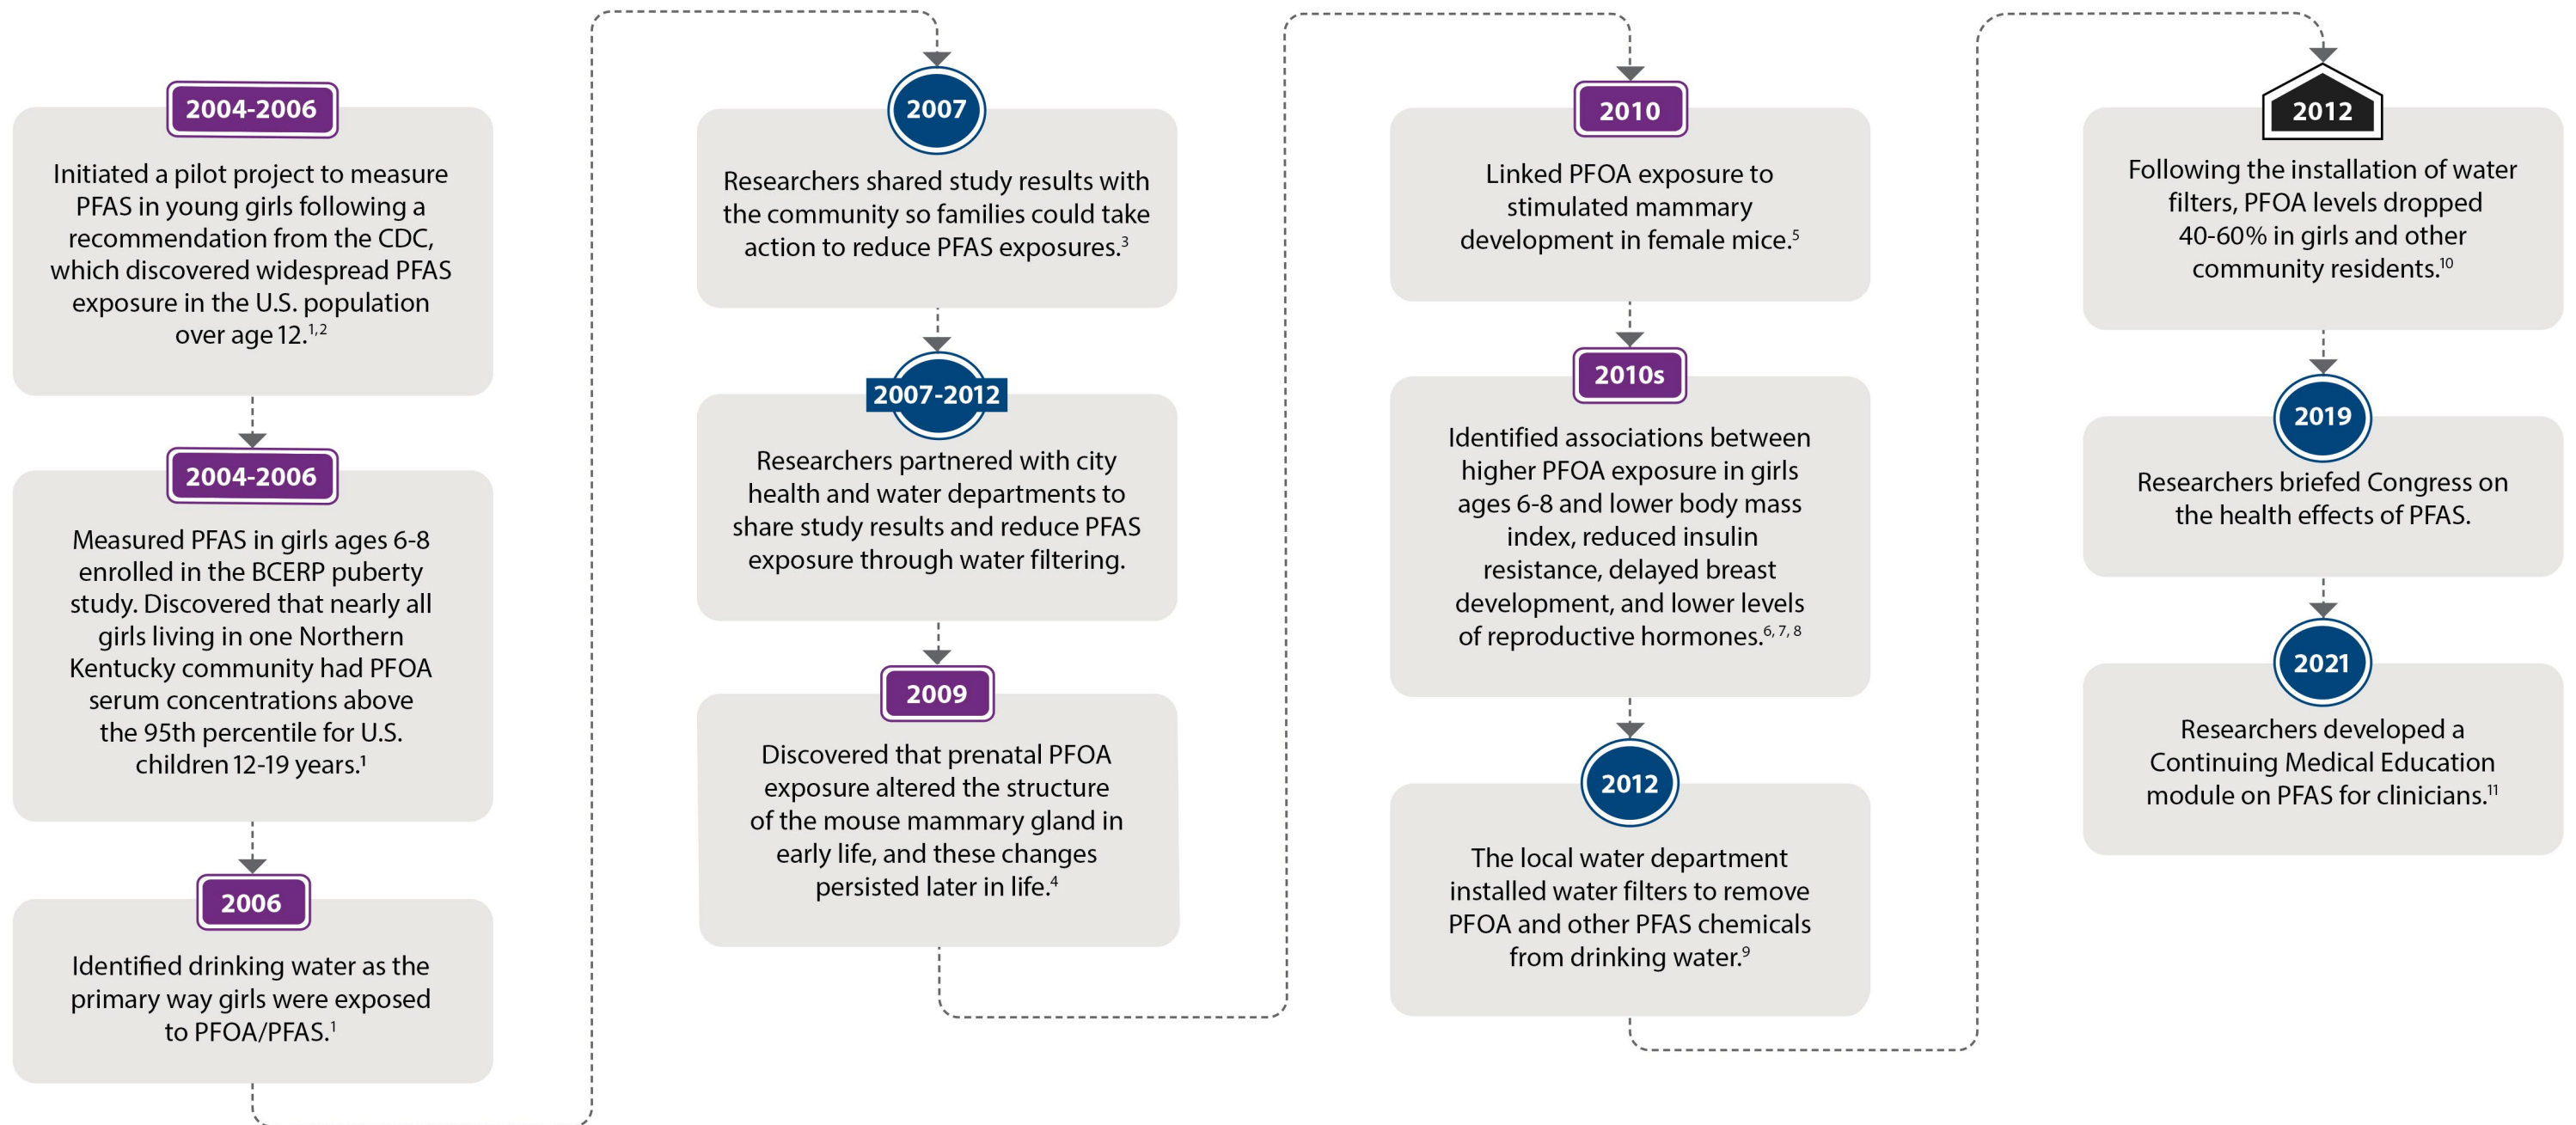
2004-2006

Initiated a pilot project to measure PFAS in young girls following a recommendation from the CDC, which discovered widespread PFAS exposure in the U.S. population over age 12.$^{1,2}$

2004-2006

Measured PFAS in girls ages 6-8 enrolled in the BCERP puberty study. Discovered that nearly all girls living in one Northern Kentucky community had PFOA serum concentrations above the 95th percentile for U.S. children 12-19 years.$^{1}$

2006

Identified drinking water as the primary way girls were exposed to PFOA/PFAS.$^{1}$

2007

Researchers shared study results with the community so families could take action to reduce PFAS exposures.$^{3}$

2007-2012

Researchers partnered with city health and water departments to share study results and reduce PFAS exposure through water filtering.

2009

Discovered that prenatal PFOA exposure altered the structure of the mouse mammary gland in early life, and these changes persisted later in life.$^{4}$

2010

Linked PFOA exposure to stimulated mammary development in female mice.$^{5}$

2010s

Identified associations between higher PFOA exposure in girls ages 6-8 and lower body mass index, reduced insulin resistance, delayed breast development, and lower levels of reproductive hormones.$^{6, 7, 8}$

2012

The local water department installed water filters to remove PFOA and other PFAS chemicals from drinking water.$^{9}$

2012

Following the installation of water filters, PFOA levels dropped 40-60% in girls and other community residents.$^{10}$

2019

Researchers briefed Congress on the health effects of PFAS.

2021

Researchers developed a Continuing Medical Education module on PFAS for clinicians.$^{11}$